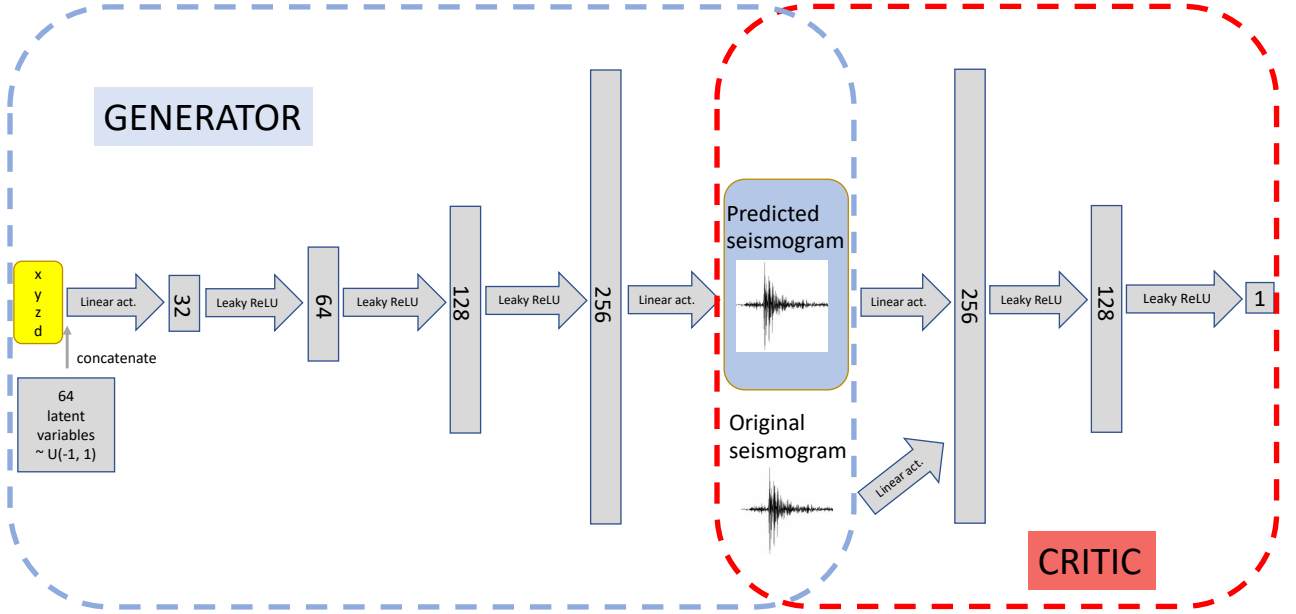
GENERATOR

x
y
z
d

concatenate

64
latent
variables
~ U(-1, 1)

Linear act.

32

Leaky ReLU

64

Leaky ReLU

128

Leaky ReLU

256

Linear act.

Predicted seismogram

Original seismogram

Linear act.

Linear act.

256

Leaky ReLU

128

Leaky ReLU

1

CRITIC